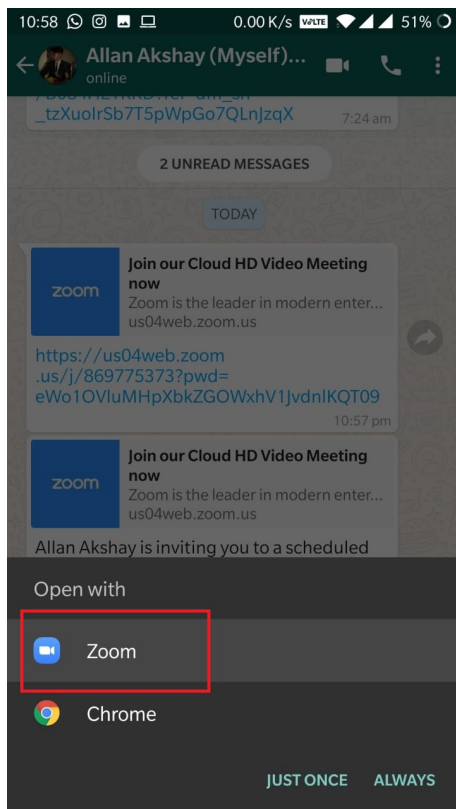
10:58 0.00 K/s VoLTE 51%

Allan Akshay (Myself)...
online

_tzXuolrSb7T5pWpGo7QLnJzqX 7:24 am

2 UNREAD MESSAGES

TODAY

zoom
Join our Cloud HD Video Meeting now
Zoom is the leader in modern enter...
us04web.zoom.us

https://us04web.zoom.us/j/869775373?pwd=eWo1OVluMHpXbkZGOWxhV1JvdnlKQT09
10:57 pm

zoom
Join our Cloud HD Video Meeting now
Zoom is the leader in modern enter...
us04web.zoom.us

Allan Akshay is inviting you to a scheduled

Open with

Zoom

Chrome

JUST ONCE ALWAYS